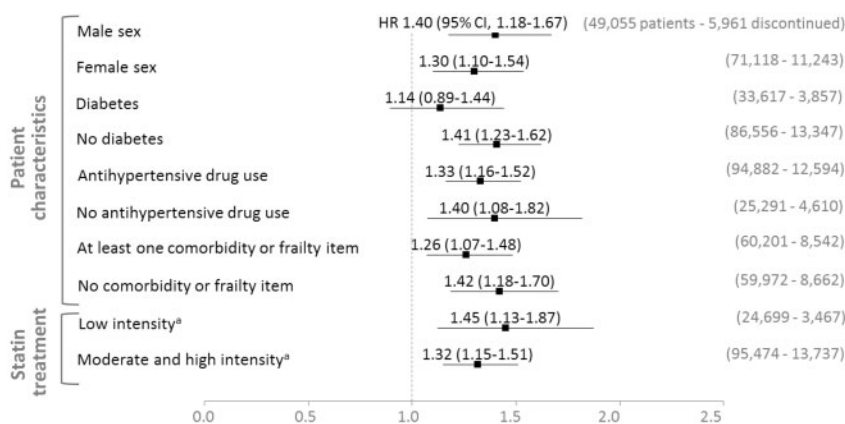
Patient characteristics

Male sex HR 1.40 (95% CI, 1.18-1.67) (49,055 patients - 5,961 discontinued)

Female sex 1.30 (1.10-1.54) (71,118 - 11,243)

Diabetes 1.14 (0.89-1.44) (33,617 - 3,857)

No diabetes 1.41 (1.23-1.62) (86,556 - 13,347)

Antihypertensive drug use 1.33 (1.16-1.52) (94,882 - 12,594)

No antihypertensive drug use 1.40 (1.08-1.82) (25,291 - 4,610)

At least one comorbidity or frailty item 1.26 (1.07-1.48) (60,201 - 8,542)

No comorbidity or frailty item 1.42 (1.18-1.70) (59,972 - 8,662)

Statin treatment

Low intensity$^a$ 1.45 (1.13-1.87) (24,699 - 3,467)

Moderate and high intensity$^a$ 1.32 (1.15-1.51) (95,474 - 13,737)

0.0 0.5 1.0 1.5 2.0 2.5